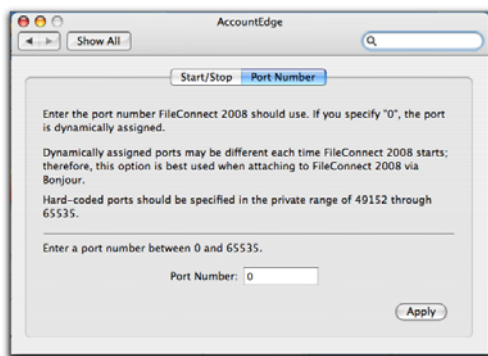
AccountEdge

Show All

Start/Stop Port Number

Enter the port number FileConnect 2008 should use. If you specify "0", the port is dynamically assigned.

Dynamically assigned ports may be different each time FileConnect 2008 starts; therefore, this option is best used when attaching to FileConnect 2008 via Bonjour.

Hard-coded ports should be specified in the private range of 49152 through 65535.

Enter a port number between 0 and 65535.

Port Number: 0

Apply